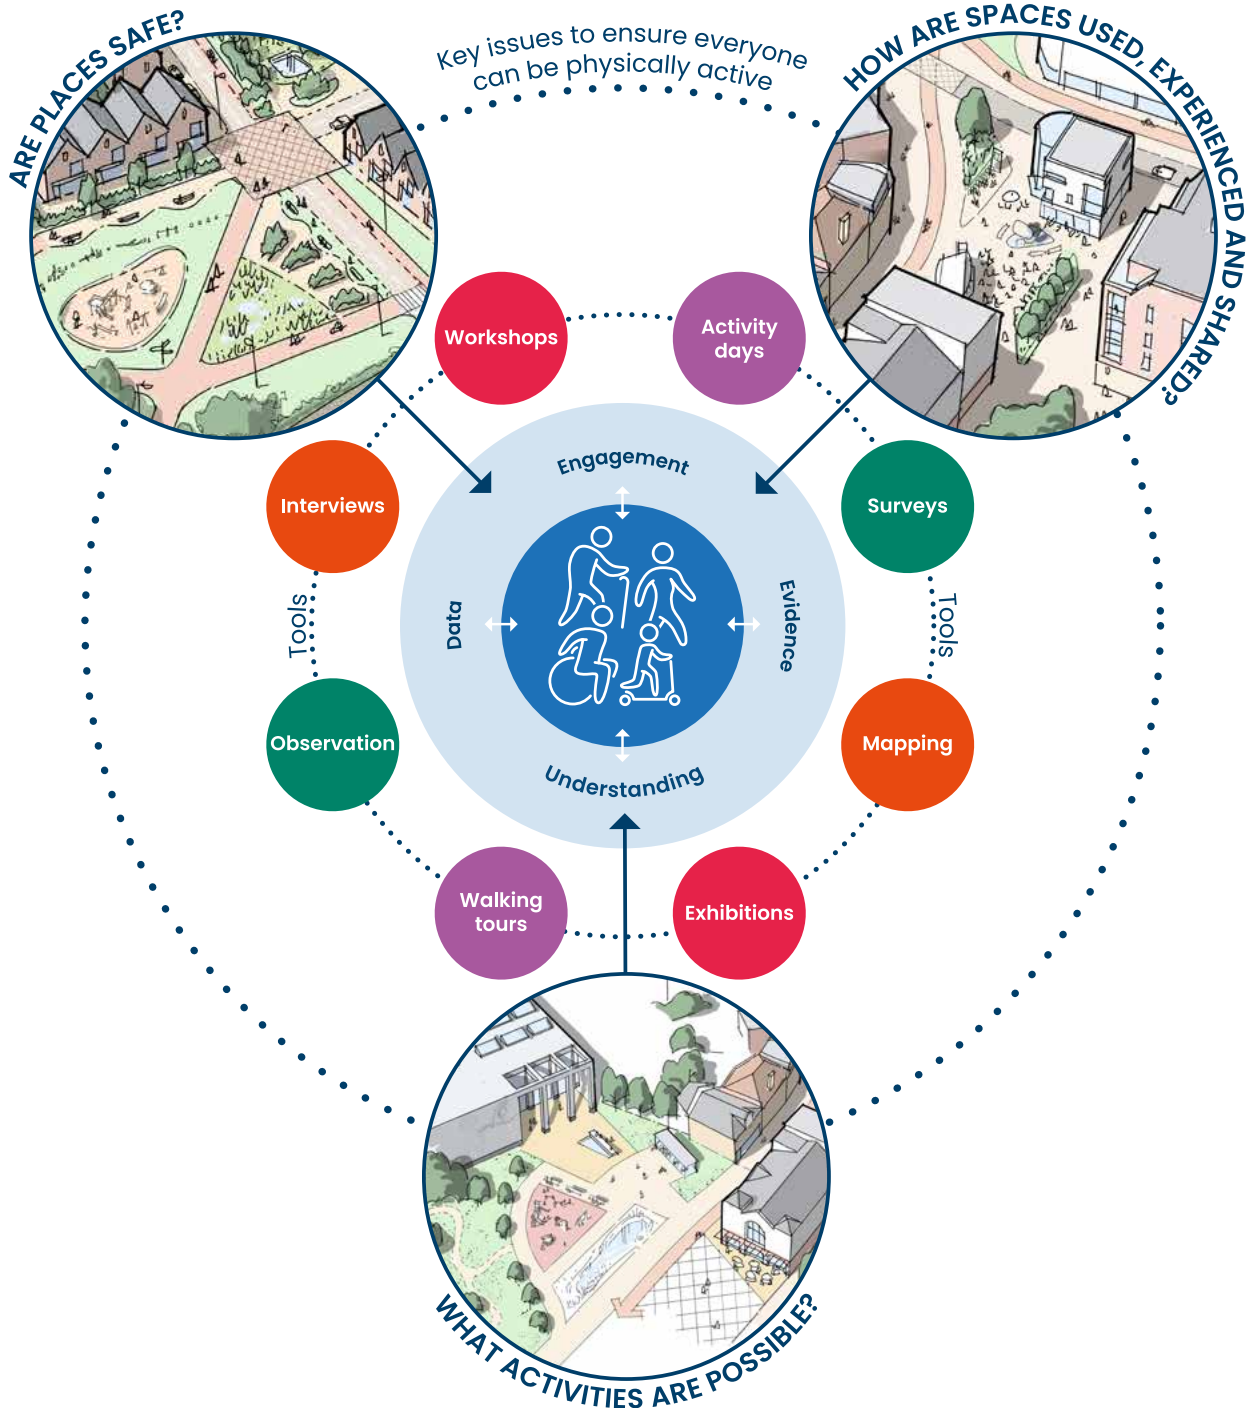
ARE PLACES SAFE?

Key issues to ensure everyone can be physically active

HOW ARE SPACES USED, EXPERIENCED AND SHARED?

Workshops

Activity days

Interviews

Engagement

Surveys

Data

Evidence

Tools

Tools

Observation

Understanding

Mapping

Walking tours

Exhibitions

WHAT ACTIVITIES ARE POSSIBLE?